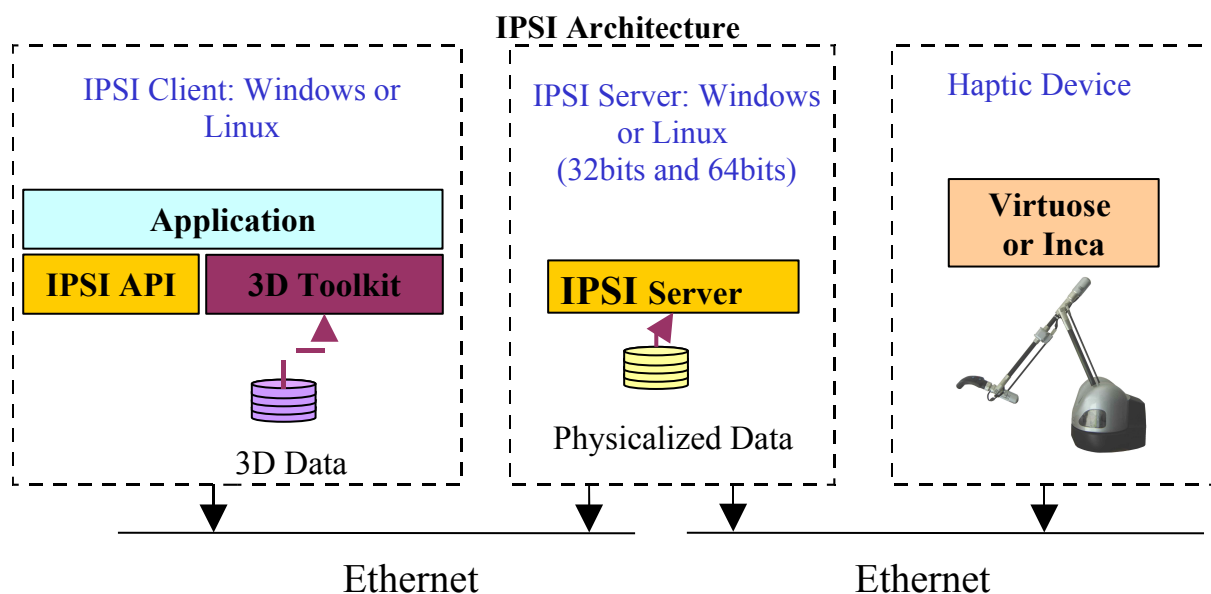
IPSI Architecture

IPSI Client: Windows or Linux

Application

IPSI API

3D Toolkit

3D Data

IPSI Server: Windows or Linux (32bits and 64bits)

IPSI Server

Physicalized Data

Haptic Device

Virtuose or Inca

Ethernet

Ethernet